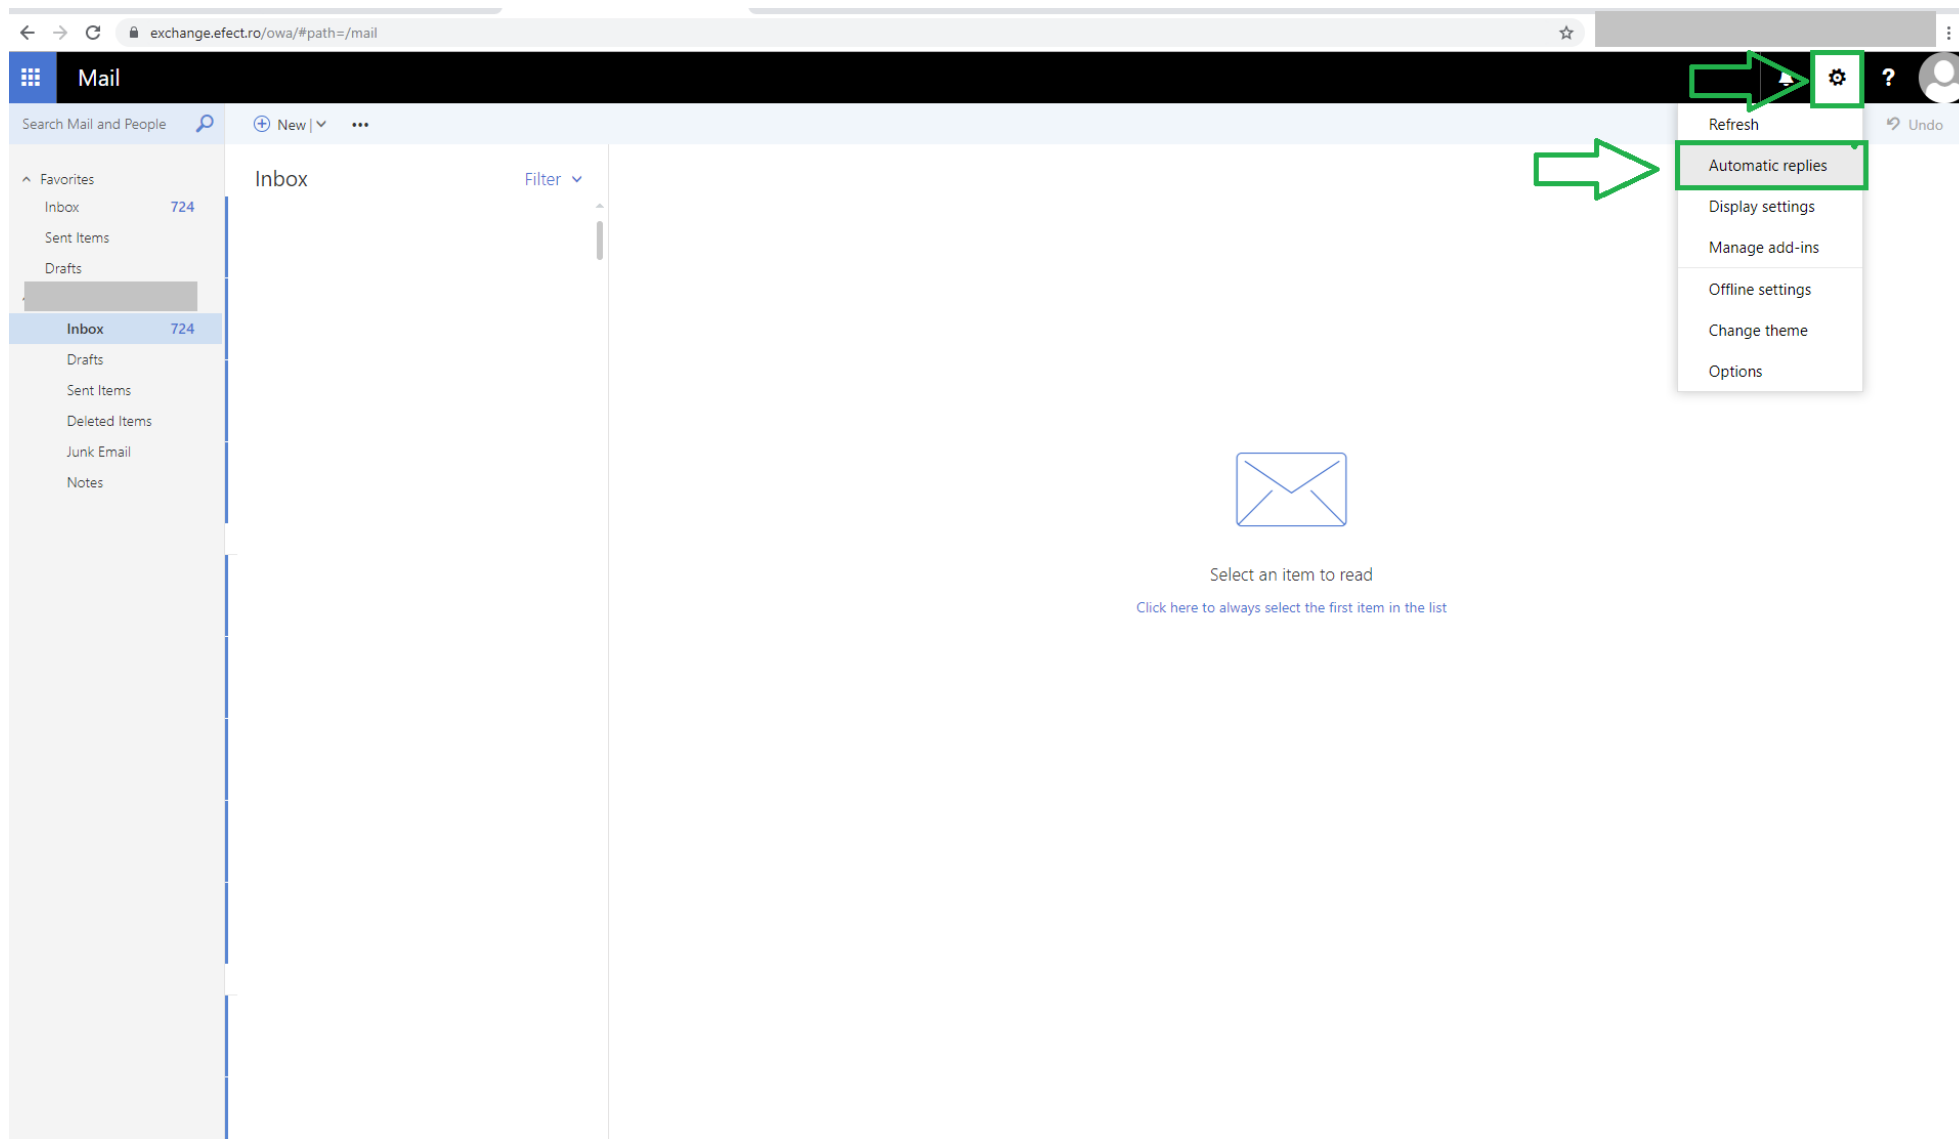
exchange.efect.ro/owa/#path=/mail

Mail

Search Mail and People

New |

Undo

Favorites
Inbox 724
Sent Items
Drafts

Inbox 724
Drafts
Sent Items
Deleted Items
Junk Email
Notes

Inbox
Filter

Refresh
Automatic replies
Display settings
Manage add-ins
Offline settings
Change theme
Options

Select an item to read
Click here to always select the first item in the list